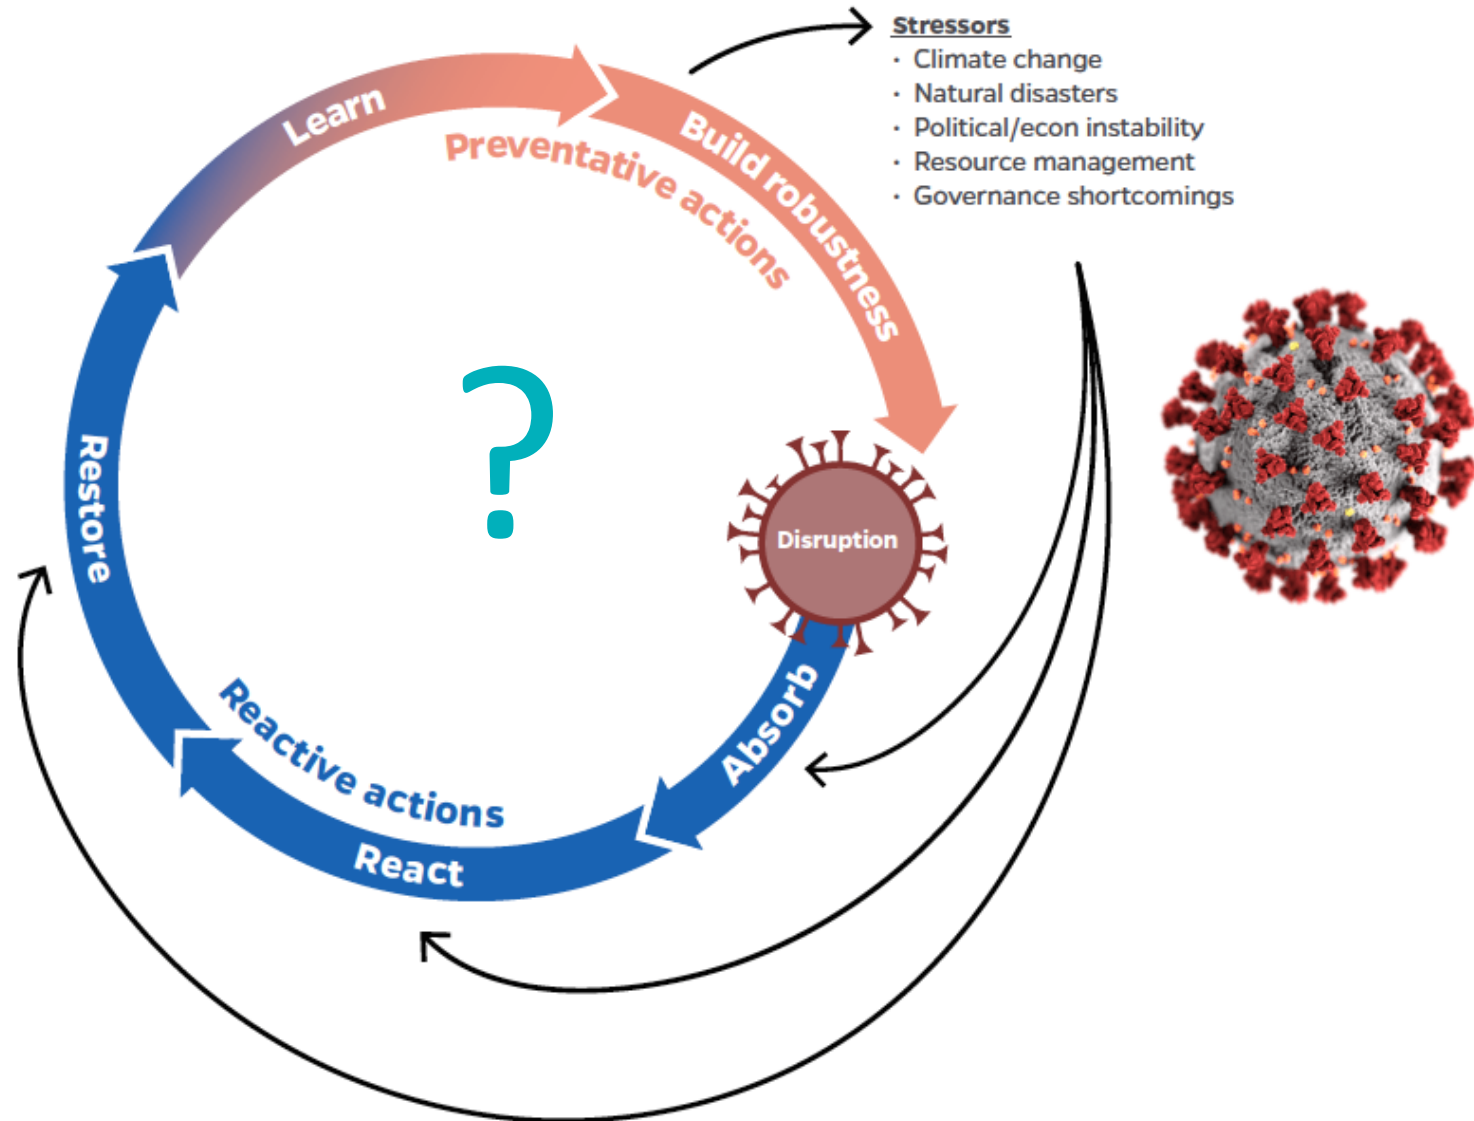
Stressors
· Climate change
· Natural disasters
· Political/econ instability
· Resource management
· Governance shortcomings

Learn
Build robustness
Preventative actions
?
Disruption
Absorb
Reactive actions
React
Restore